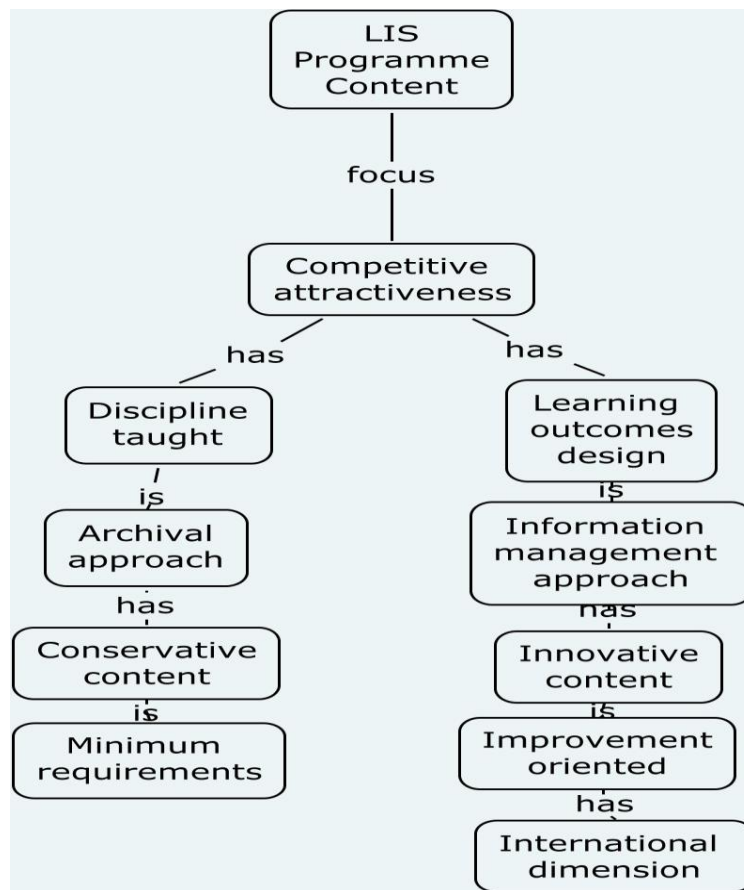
LIS Programme Content

focus

Competitive attractiveness

has

has

Discipline taught

is

Archival approach

has

Conservative content

is

Minimum requirements

Learning outcomes design

is

Information management approach

has

Innovative content

is

Improvement oriented

has

International dimension